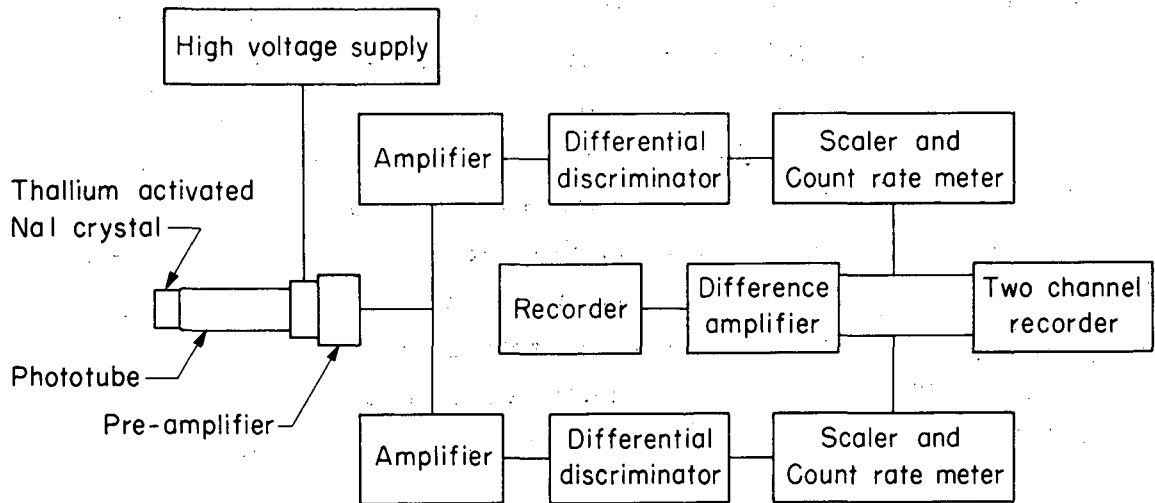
High voltage supply

Amplifier

Differential discriminator

Scaler and Count rate meter

Thallium activated NaI crystal

Recorder

Difference amplifier

Two channel recorder

Phototube

Pre-amplifier

Amplifier

Differential discriminator

Scaler and Count rate meter